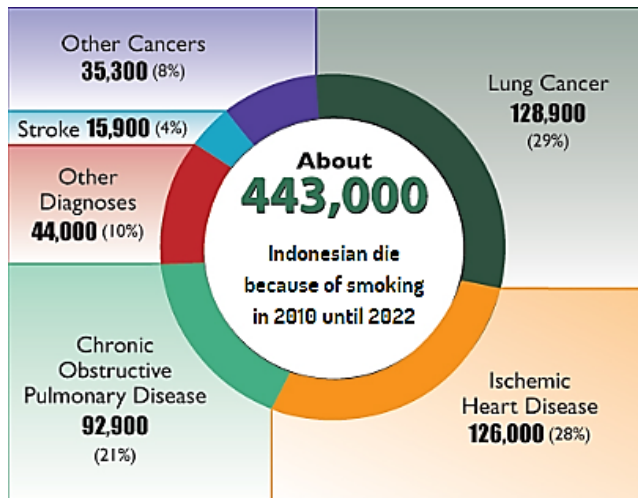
Other Cancers
35,300 (8%)

Stroke 15,900 (4%)

Other Diagnoses
44,000 (10%)

Chronic Obstructive Pulmonary Disease
92,900
(21%)

About
443,000
Indonesian die because of smoking in 2010 until 2022

Lung Cancer
128,900
(29%)

Ischemic Heart Disease
126,000 (28%)